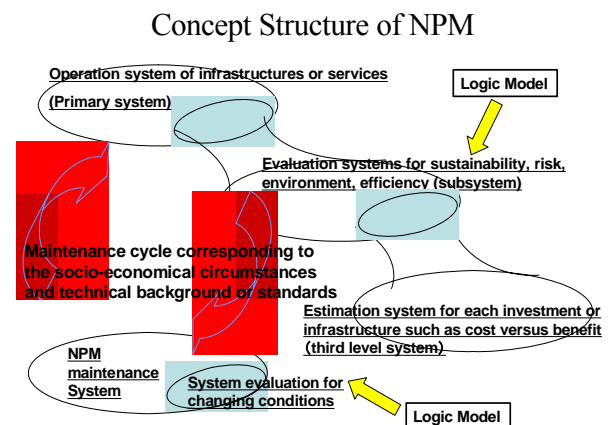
Concept Structure of NPM

Operation system of infrastructures or services

(Primary system)

Logic Model

Evaluation systems for sustainability, risk, environment, efficiency (subsystem)

Maintenance cycle corresponding to the socio-economical circumstances and technical background or standards

Estimation system for each investment or infrastructure such as cost versus benefit (third level system)

NPM maintenance System

System evaluation for changing conditions

Logic Model